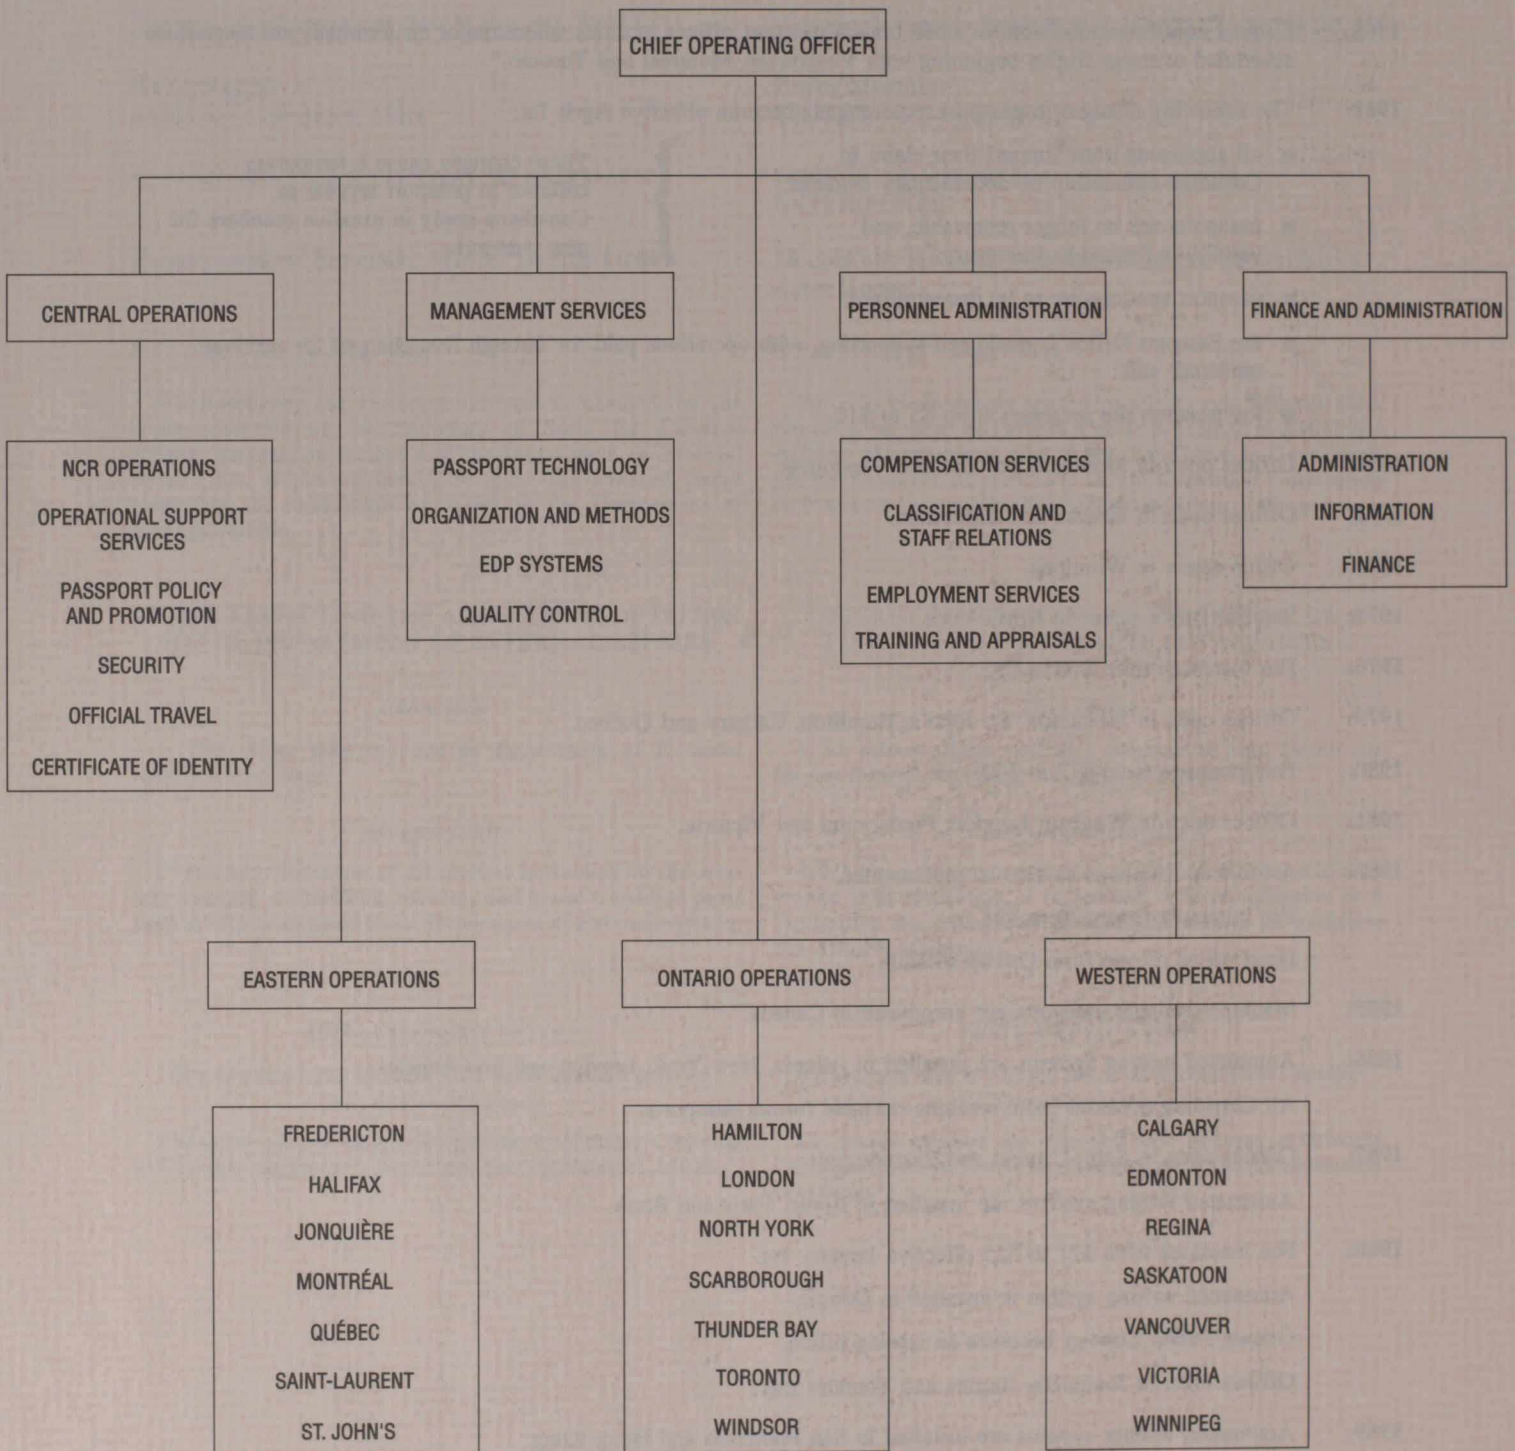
CHIEF OPERATING OFFICER

CENTRAL OPERATIONS

NCR OPERATIONS

OPERATIONAL SUPPORT SERVICES

PASSPORT POLICY AND PROMOTION

SECURITY

OFFICIAL TRAVEL

CERTIFICATE OF IDENTITY

MANAGEMENT SERVICES

PASSPORT TECHNOLOGY

ORGANIZATION AND METHODS

EDP SYSTEMS

QUALITY CONTROL

PERSONNEL ADMINISTRATION

COMPENSATION SERVICES

CLASSIFICATION AND STAFF RELATIONS

EMPLOYMENT SERVICES

TRAINING AND APPRAISALS

FINANCE AND ADMINISTRATION

ADMINISTRATION

INFORMATION

FINANCE

EASTERN OPERATIONS

FREDERICTON

HALIFAX

JONQUIÈRE

MONTRÉAL

QUÉBEC

SAINT-LAURENT

ST. JOHN'S

ONTARIO OPERATIONS

HAMILTON

LONDON

NORTH YORK

SCARBOROUGH

THUNDER BAY

TORONTO

WINDSOR

WESTERN OPERATIONS

CALGARY

EDMONTON

REGINA

SASKATOON

VANCOUVER

VICTORIA

WINNIPEG